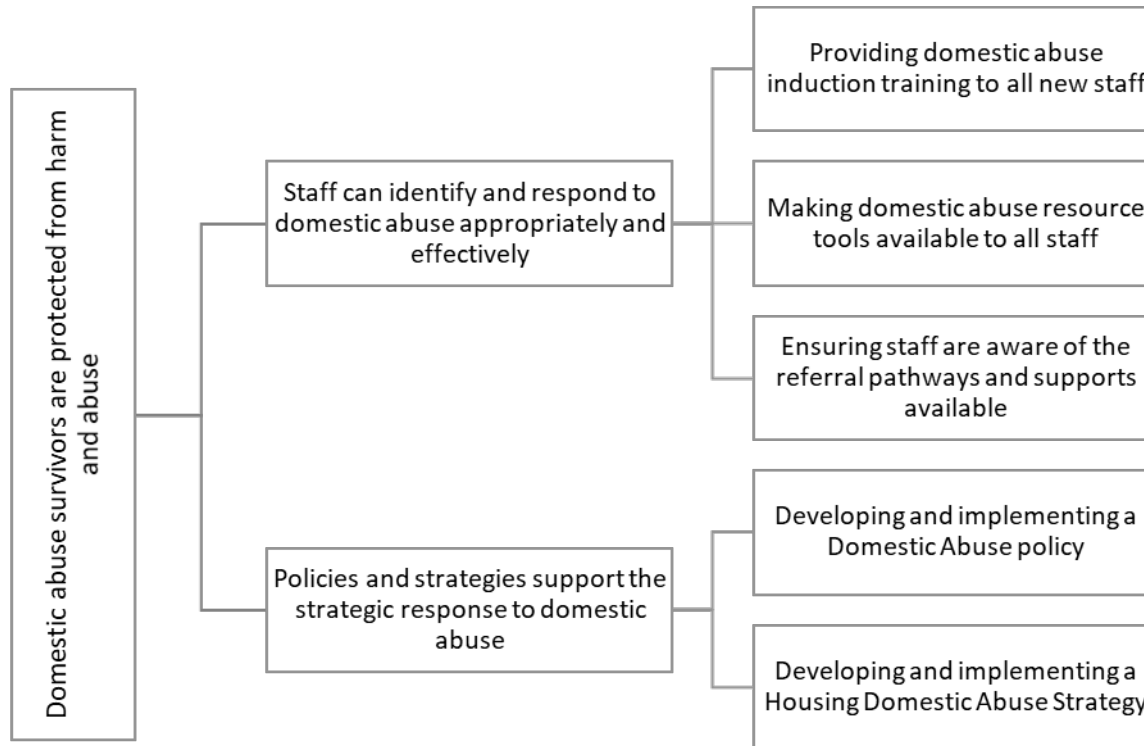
Domestic abuse survivors are protected from harm and abuse

Staff can identify and respond to domestic abuse appropriately and effectively

Providing domestic abuse induction training to all new staff

Making domestic abuse resource tools available to all staff

Ensuring staff are aware of the referral pathways and supports available

Policies and strategies support the strategic response to domestic abuse

Developing and implementing a Domestic Abuse policy

Developing and implementing a Housing Domestic Abuse Strategy